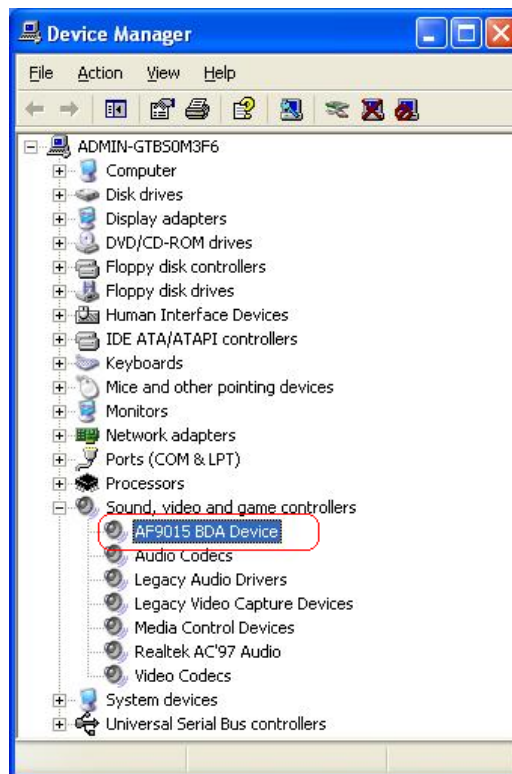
Device Manager

File Action View Help

ADMIN-GTBS0M3F6
Computer
Disk drives
Display adapters
DVD/CD-ROM drives
Floppy disk controllers
Floppy disk drives
Human Interface Devices
IDE ATA/ATAPI controllers
Keyboards
Mice and other pointing devices
Monitors
Network adapters
Ports (COM & LPT)
Processors
Sound, video and game controllers
AF9015 BDA Device
Audio Codecs
Legacy Audio Drivers
Legacy Video Capture Devices
Media Control Devices
Realtek AC'97 Audio
Video Codecs
System devices
Universal Serial Bus controllers